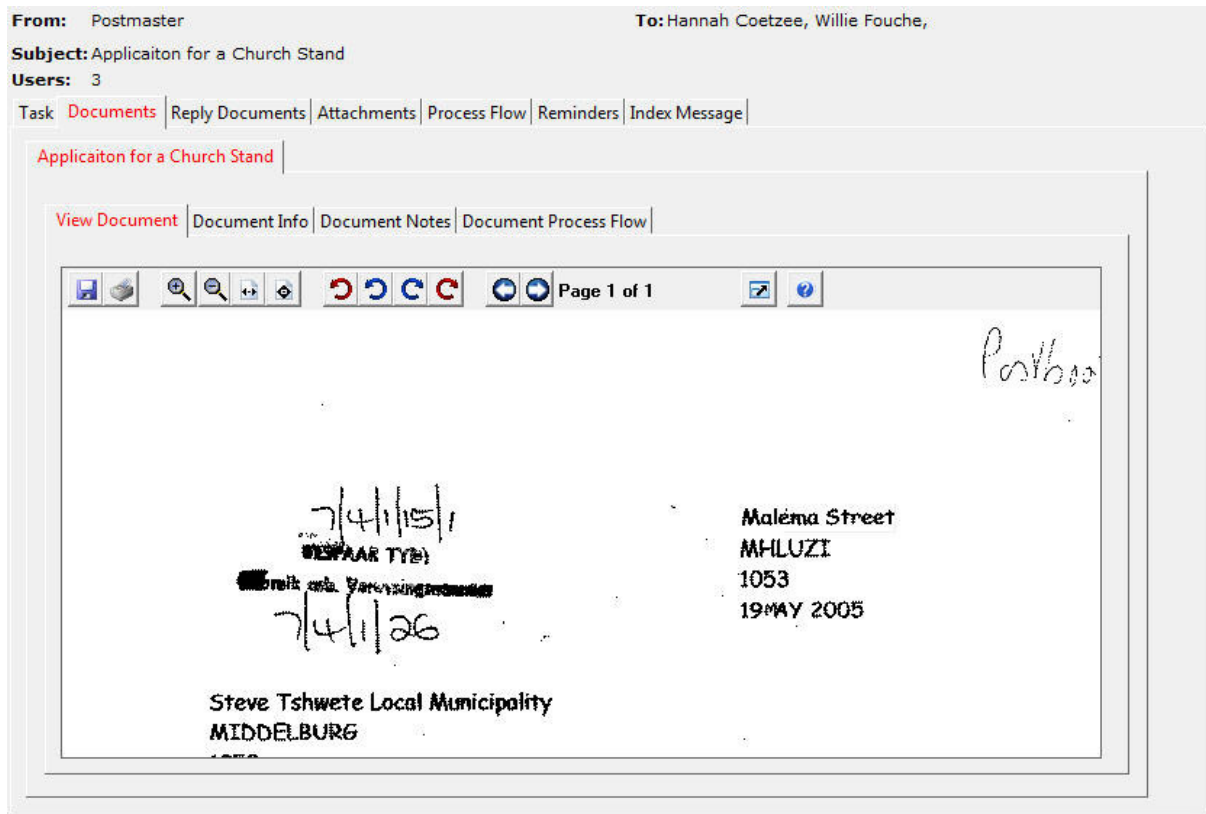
From: Postmaster

To: Hannah Coetzee, Willie Fouche,

Subject: Applicaiton for a Church Stand

Users: 3

Task | Documents | Reply Documents | Attachments | Process Flow | Reminders | Index Message

Applicaiton for a Church Stand

View Document | Document Info | Document Notes | Document Process Flow

Page 1 of 1

Postbus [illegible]

7|4|1|15|1

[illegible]PAAR TY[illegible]

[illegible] Vervsing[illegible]

7|4|1|26

Malema Street
MHLUZI
1053
19MAY 2005

Steve Tshwete Local Municipality
MIDDELBURG
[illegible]